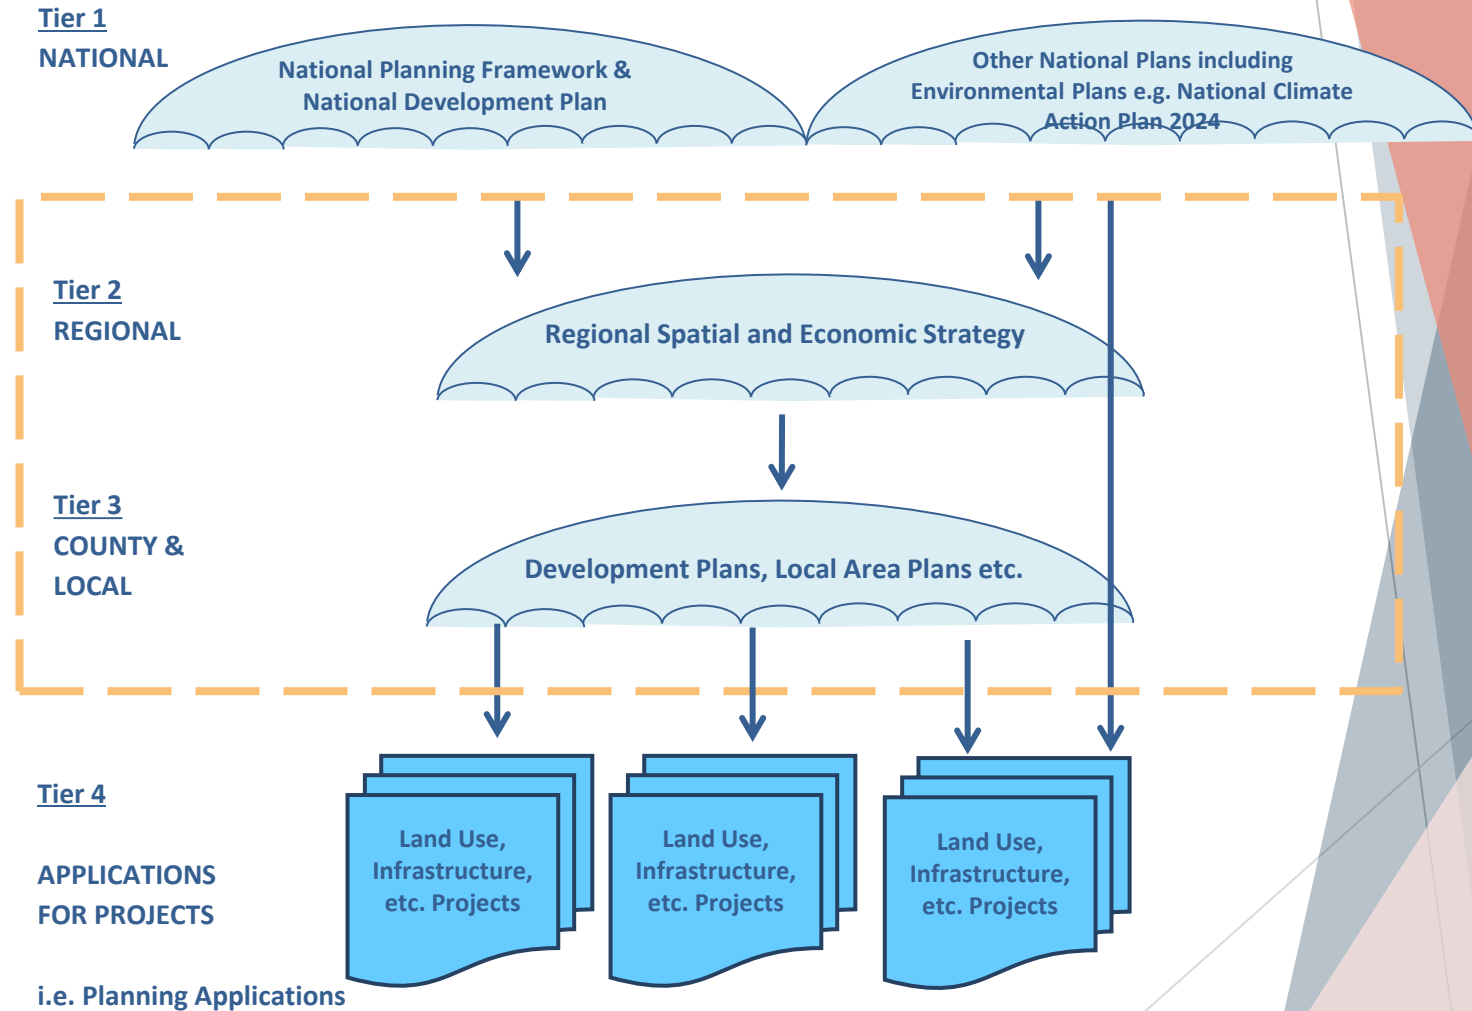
Tier 1
NATIONAL

National Planning Framework & National Development Plan

Other National Plans including Environmental Plans e.g. National Climate Action Plan 2024

Tier 2
REGIONAL

Regional Spatial and Economic Strategy

Tier 3
COUNTY & LOCAL

Development Plans, Local Area Plans etc.

Tier 4

APPLICATIONS FOR PROJECTS

i.e. Planning Applications

Land Use, Infrastructure, etc. Projects

Land Use, Infrastructure, etc. Projects

Land Use, Infrastructure, etc. Projects